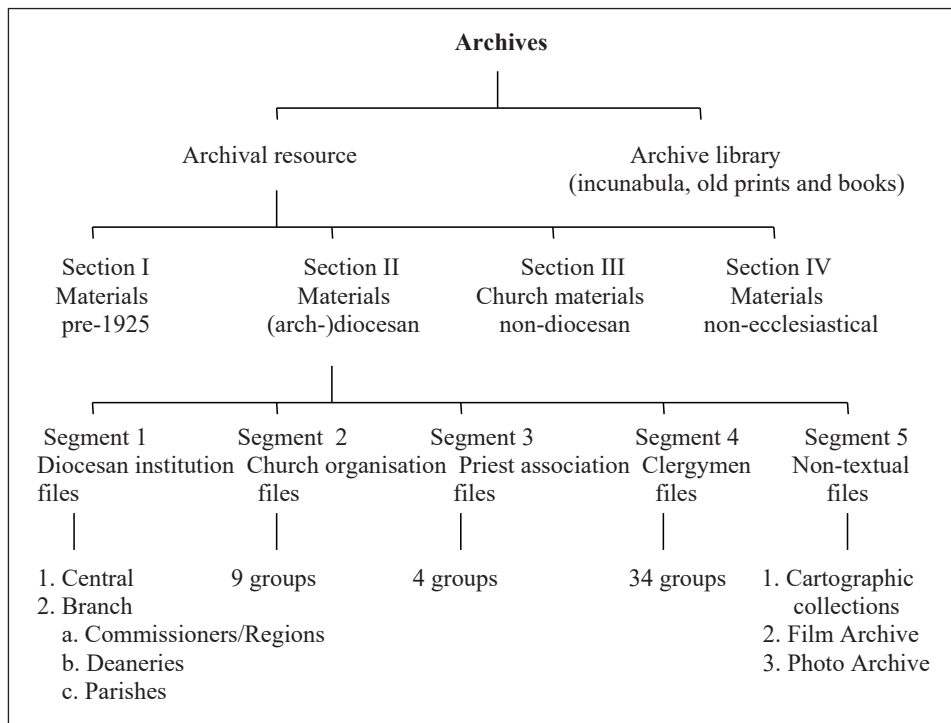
Archives

Archival resource

Archive library (incunabula, old prints and books)

Section I Materials pre-1925

Section II Materials (arch-)diocesan

Section III Church materials non-diocesan

Section IV Materials non-ecclesiastical

Segment 1 Diocesan institution files

Segment 2 Church organisation files

Segment 3 Priest association files

Segment 4 Clergymen files

Segment 5 Non-textual files

1. Central
2. Branch
a. Commissioners/Regions
b. Deaneries
c. Parishes

9 groups

4 groups

34 groups

1. Cartographic collections
2. Film Archive
3. Photo Archive